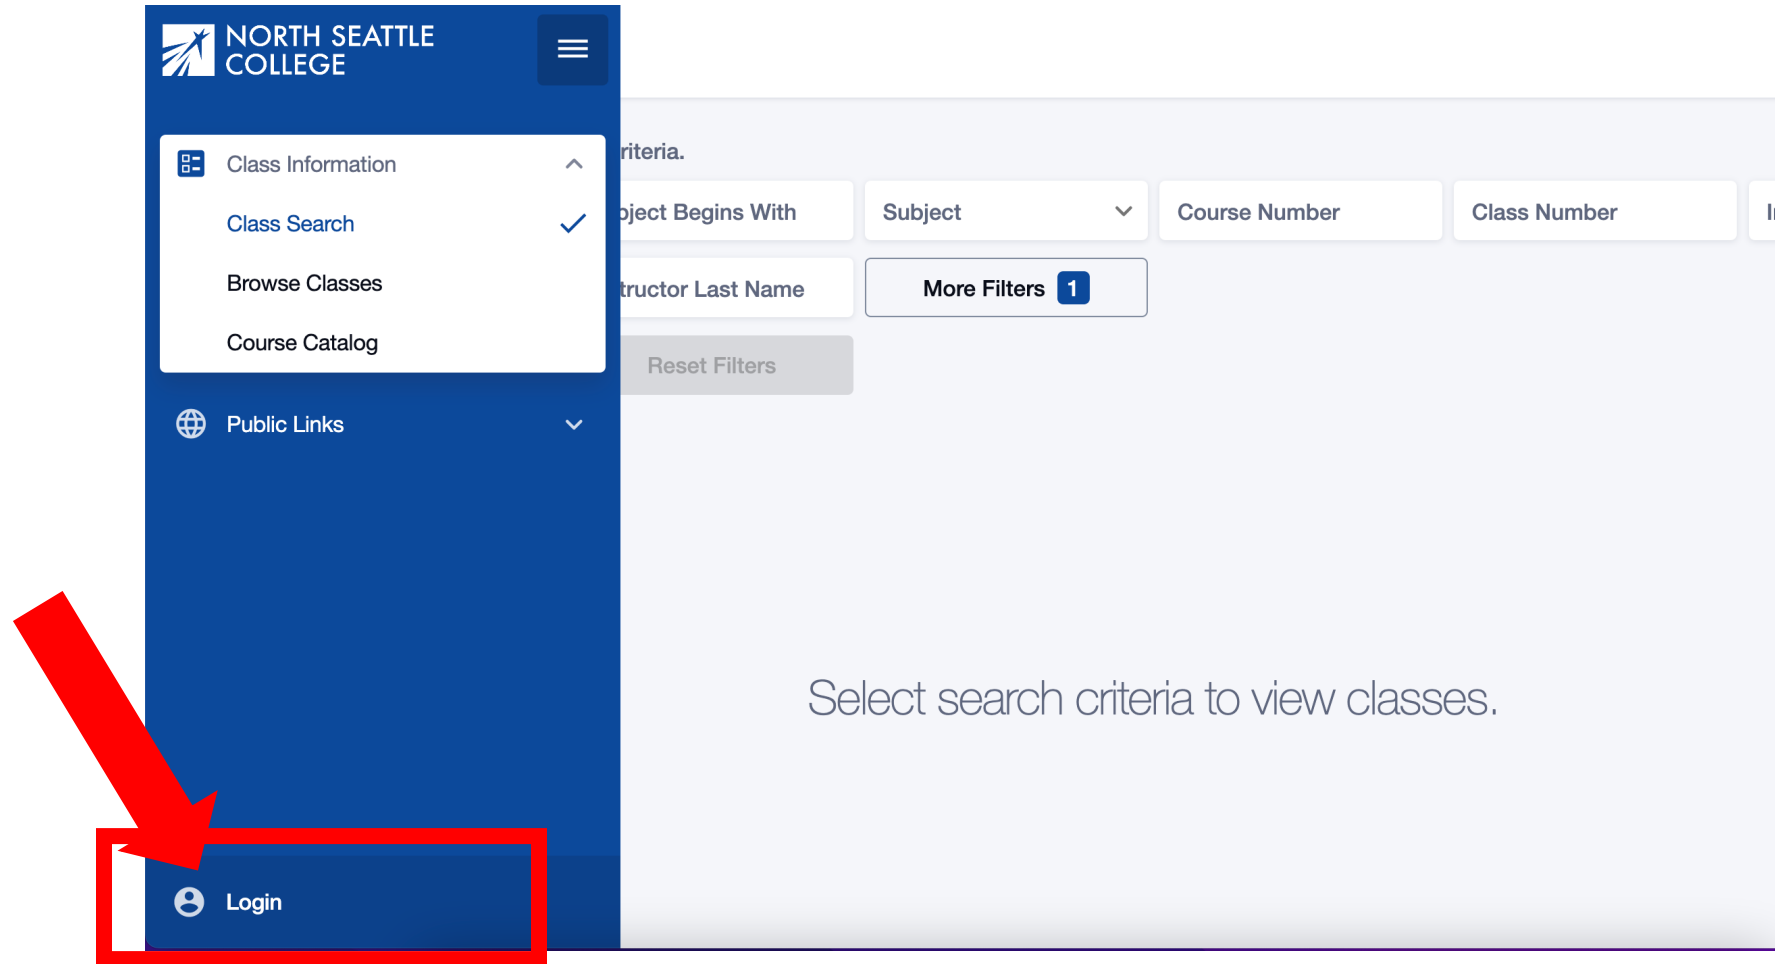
NORTH SEATTLE COLLEGE

Class Information

Class Search

Browse Classes

Course Catalog

Public Links

Login

riteria.

bject Begins With

Subject

Course Number

Class Number

I

tructor Last Name

More Filters 1

Reset Filters

Select search criteria to view classes.